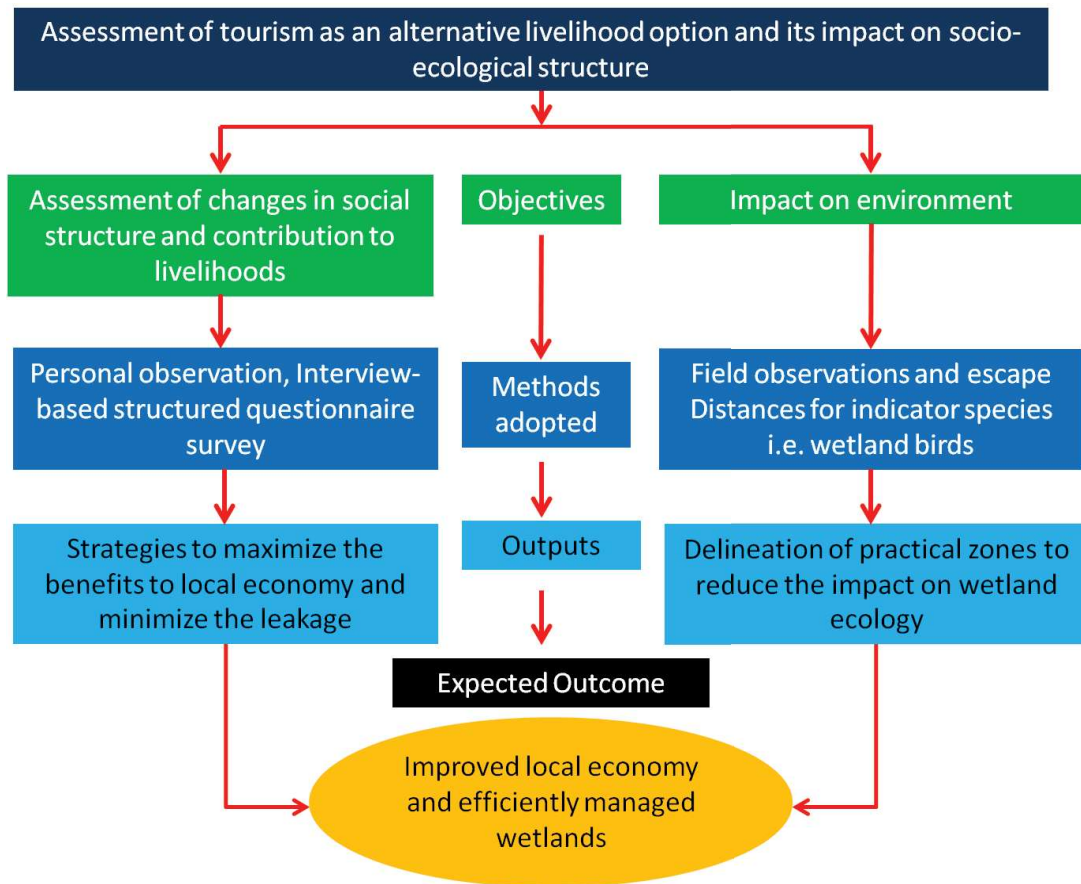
Assessment of tourism as an alternative livelihood option and its impact on socio-ecological structure

Assessment of changes in social structure and contribution to livelihoods

Objectives

Impact on environment

Personal observation, Interview-based structured questionnaire survey

Methods adopted

Field observations and escape Distances for indicator species i.e. wetland birds

Strategies to maximize the benefits to local economy and minimize the leakage

Outputs

Delineation of practical zones to reduce the impact on wetland ecology

Expected Outcome

Improved local economy and efficiently managed wetlands